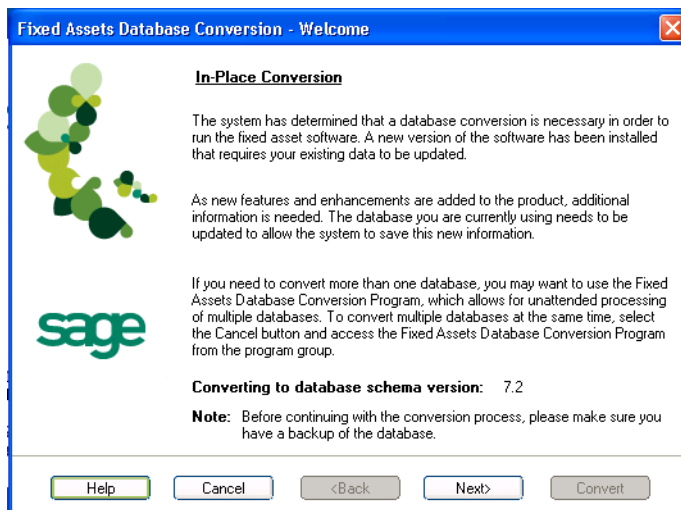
Fixed Assets Database Conversion - Welcome

sage

In-Place Conversion

The system has determined that a database conversion is necessary in order to run the fixed asset software. A new version of the software has been installed that requires your existing data to be updated.

As new features and enhancements are added to the product, additional information is needed. The database you are currently using needs to be updated to allow the system to save this new information.

If you need to convert more than one database, you may want to use the Fixed Assets Database Conversion Program, which allows for unattended processing of multiple databases. To convert multiple databases at the same time, select the Cancel button and access the Fixed Assets Database Conversion Program from the program group.

Converting to database schema version: 7.2

Note: Before continuing with the conversion process, please make sure you have a backup of the database.

Help Cancel <Back Next> Convert